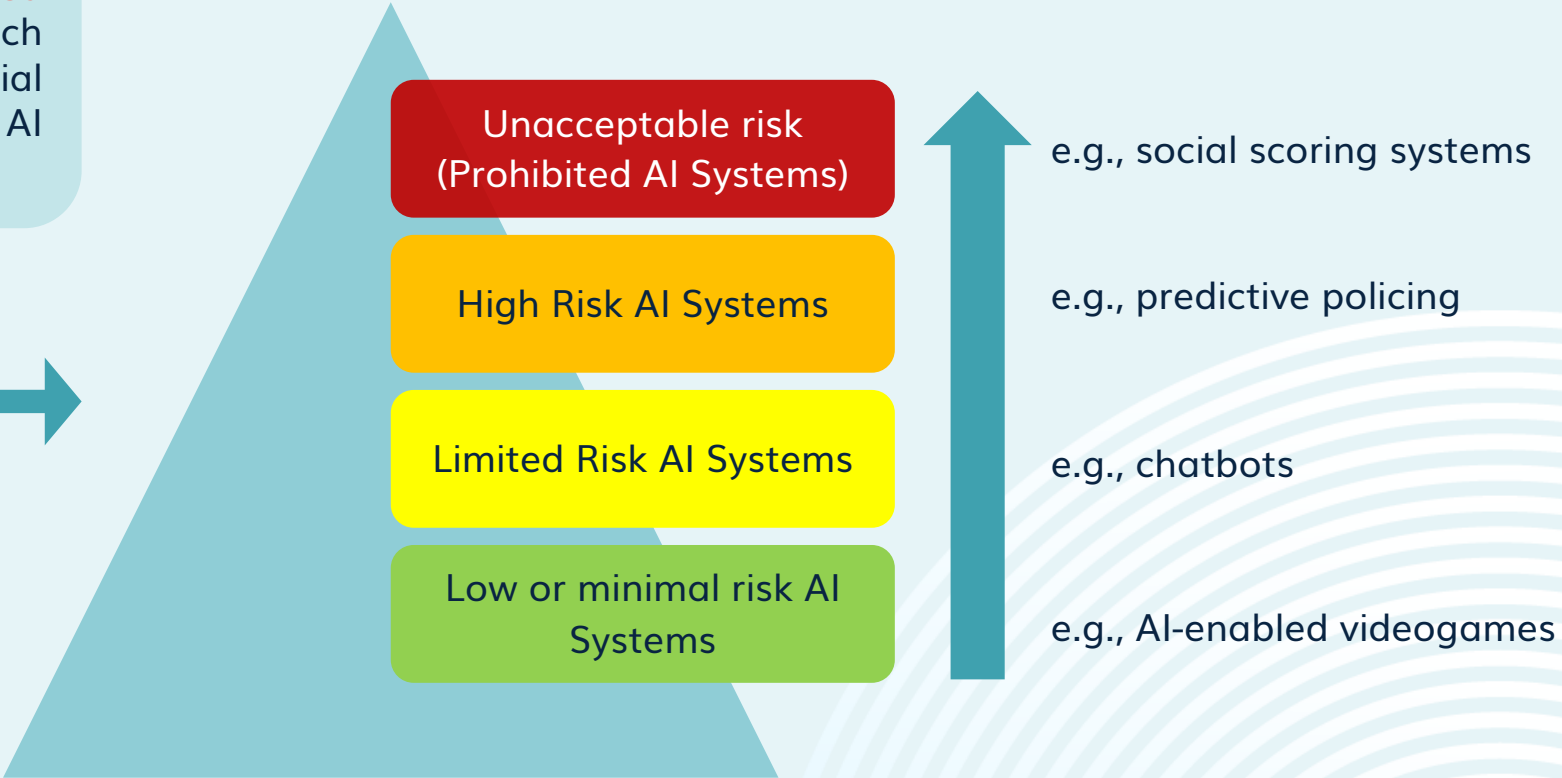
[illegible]ch
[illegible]ial
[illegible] AI

Unacceptable risk
(Prohibited AI Systems)

High Risk AI Systems

Limited Risk AI Systems

Low or minimal risk AI Systems

e.g., social scoring systems

e.g., predictive policing

e.g., chatbots

e.g., AI-enabled videogames